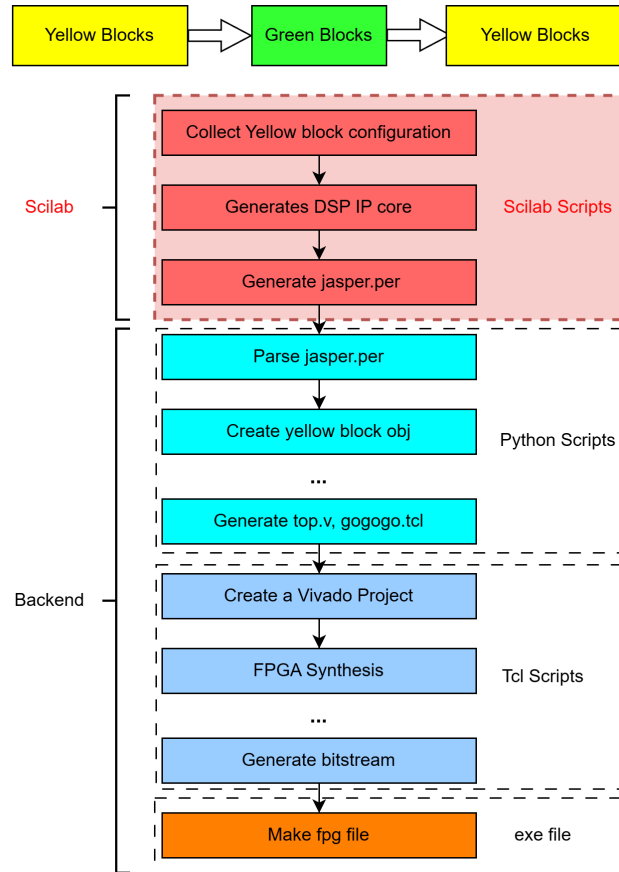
Yellow Blocks

Green Blocks

Yellow Blocks

Scilab

Collect Yellow block configuration

Generates DSP IP core

Generate jasper.per

Scilab Scripts

Backend

Parse jasper.per

Create yellow block obj

...

Generate top.v, gogogo.tcl

Python Scripts

Create a Vivado Project

FPGA Synthesis

...

Generate bitstream

Tcl Scripts

Make fpg file

exe file